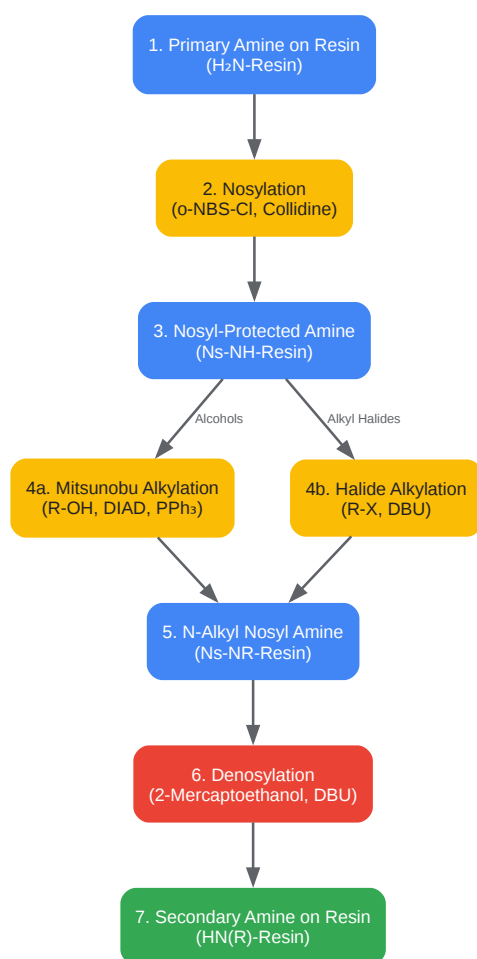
1. Primary Amine on Resin
($H_2N$-Resin)

2. Nosylation
(o-NBS-Cl, Collidine)

3. Nosyl-Protected Amine
(Ns-NH-Resin)

Alcohols

Alkyl Halides

4a. Mitsunobu Alkylation
(R-OH, DIAD, $PPh_3$)

4b. Halide Alkylation
(R-X, DBU)

5. N-Alkyl Nosyl Amine
(Ns-NR-Resin)

6. Denosylation
(2-Mercaptoethanol, DBU)

7. Secondary Amine on Resin
(HN(R)-Resin)